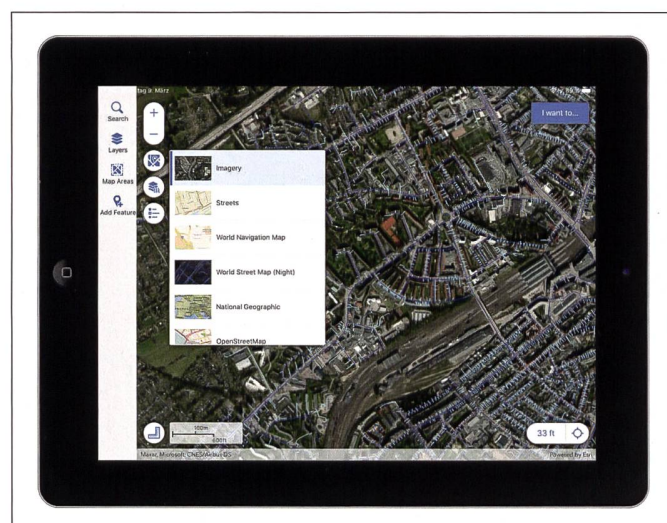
tag 8. März

Search

Layers

Map Areas

Add Feature

+

−

I want to...

Imagery

Streets

World Navigation Map

World Street Map (Night)

National Geographic

OpenStreetMap

100m

400ft

33 ft

Maxar, Microsoft, CNES/Airbus DS

Powered by Esri